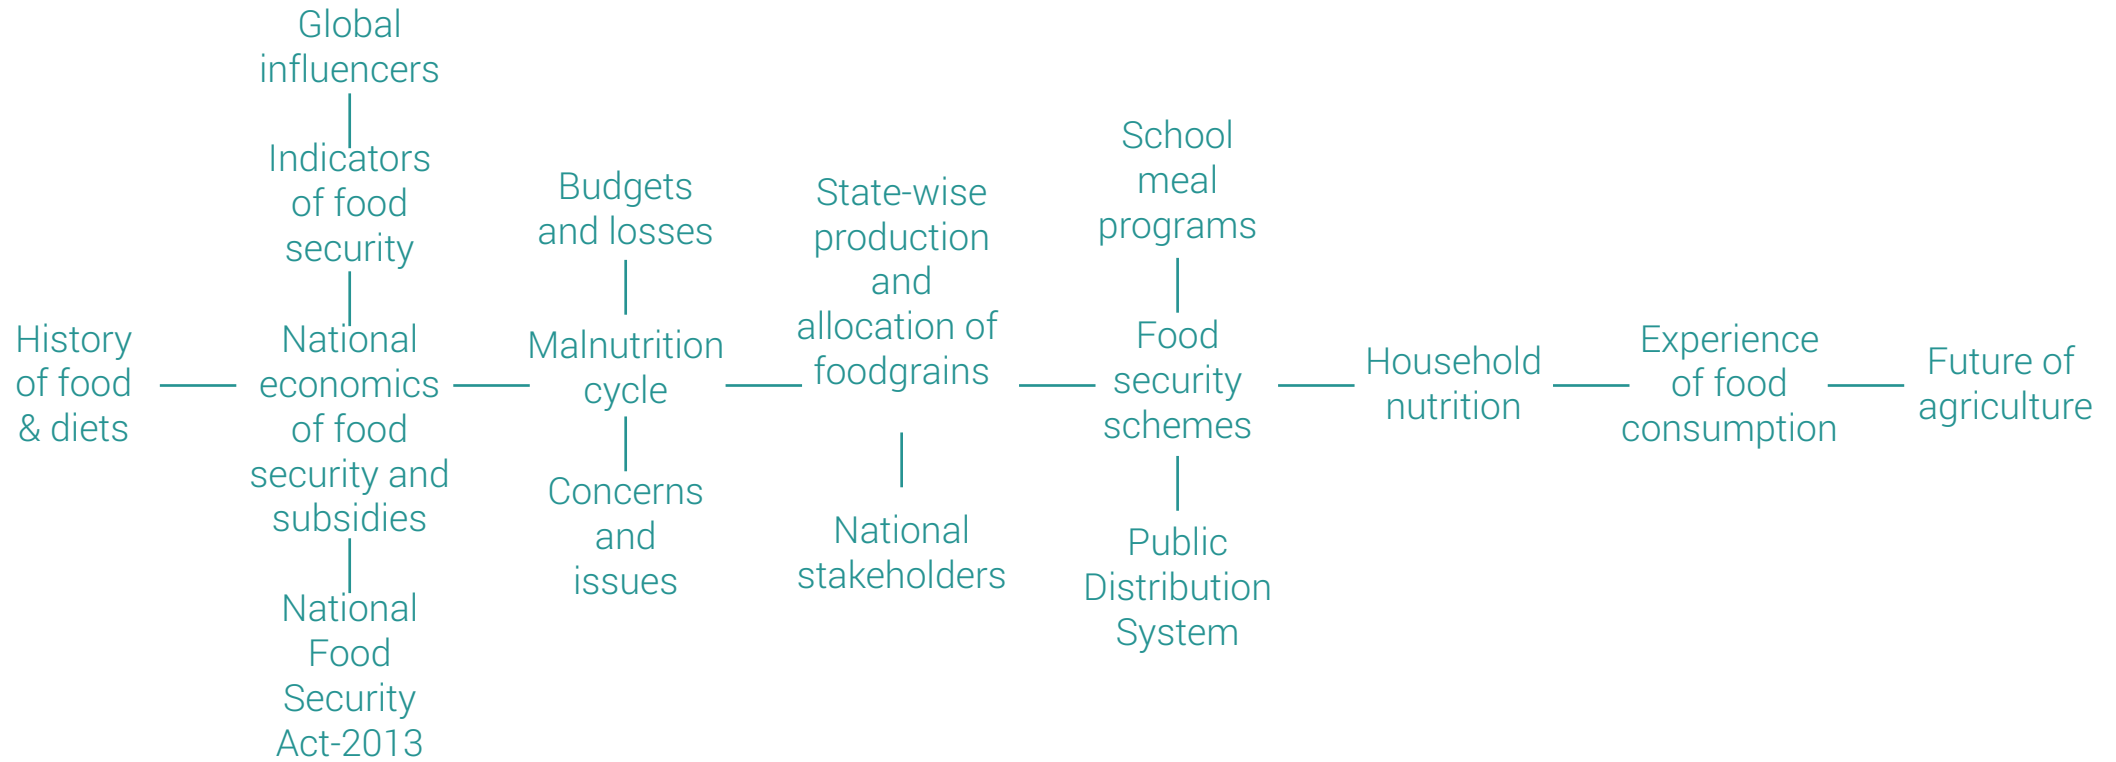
History of food & diets

Global influencers

Indicators of food security

National economics of food security and subsidies

National Food Security Act-2013

Budgets and losses

Malnutrition cycle

Concerns and issues

State-wise production and allocation of foodgrains

National stakeholders

School meal programs

Food security schemes

Public Distribution System

Household nutrition

Experience of food consumption

Future of agriculture